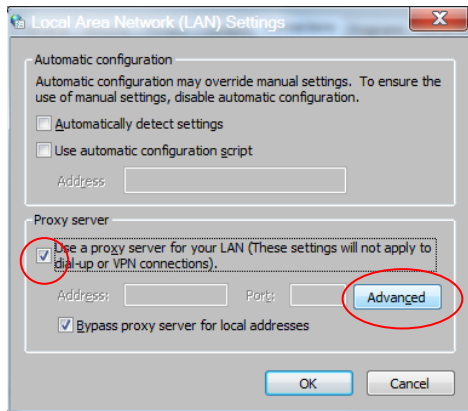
Local Area Network (LAN) Settings

Automatic configuration

Automatic configuration may override manual settings. To ensure the use of manual settings, disable automatic configuration.

Automatically detect settings

Use automatic configuration script

Address

Proxy server

Use a proxy server for your LAN (These settings will not apply to dial-up or VPN connections).

Address:

Port:

Advanced

Bypass proxy server for local addresses

OK

Cancel